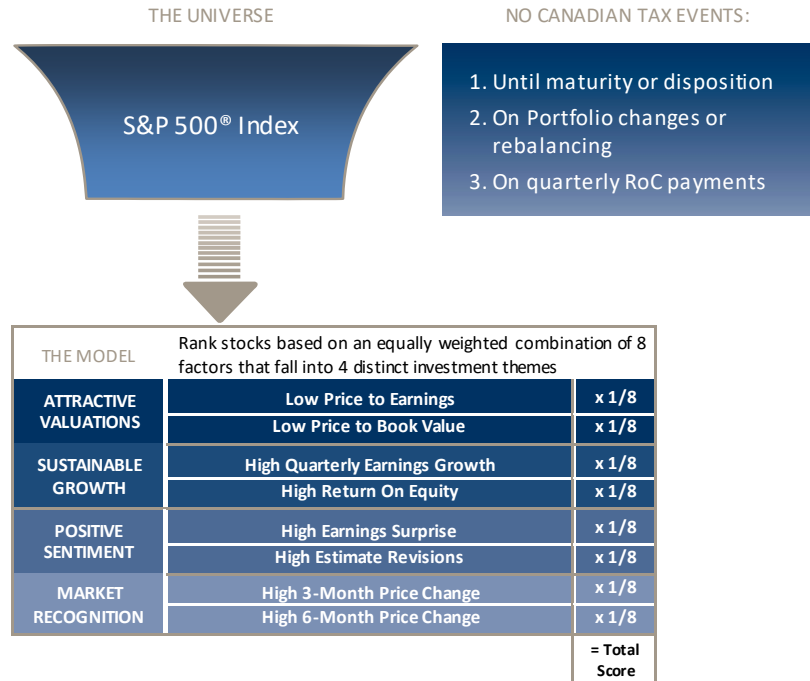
THE UNIVERSE

S&P 500® Index

NO CANADIAN TAX EVENTS:

1. Until maturity or disposition
2. On Portfolio changes or rebalancing
3. On quarterly RoC payments

| THE MODEL | Rank stocks based on an equally weighted combination of 8 factors that fall into 4 distinct investment themes | |
|---|---|---|
| ATTRACTIVE VALUATIONS | Low Price to Earnings | x 1/8 |
| | Low Price to Book Value | x 1/8 |
| SUSTAINABLE GROWTH | High Quarterly Earnings Growth | x 1/8 |
| | High Return On Equity | x 1/8 |
| POSITIVE SENTIMENT | High Earnings Surprise | x 1/8 |
| | High Estimate Revisions | x 1/8 |
| MARKET RECOGNITION | High 3-Month Price Change | x 1/8 |
| | High 6-Month Price Change | x 1/8 |
| | | = Total Score |